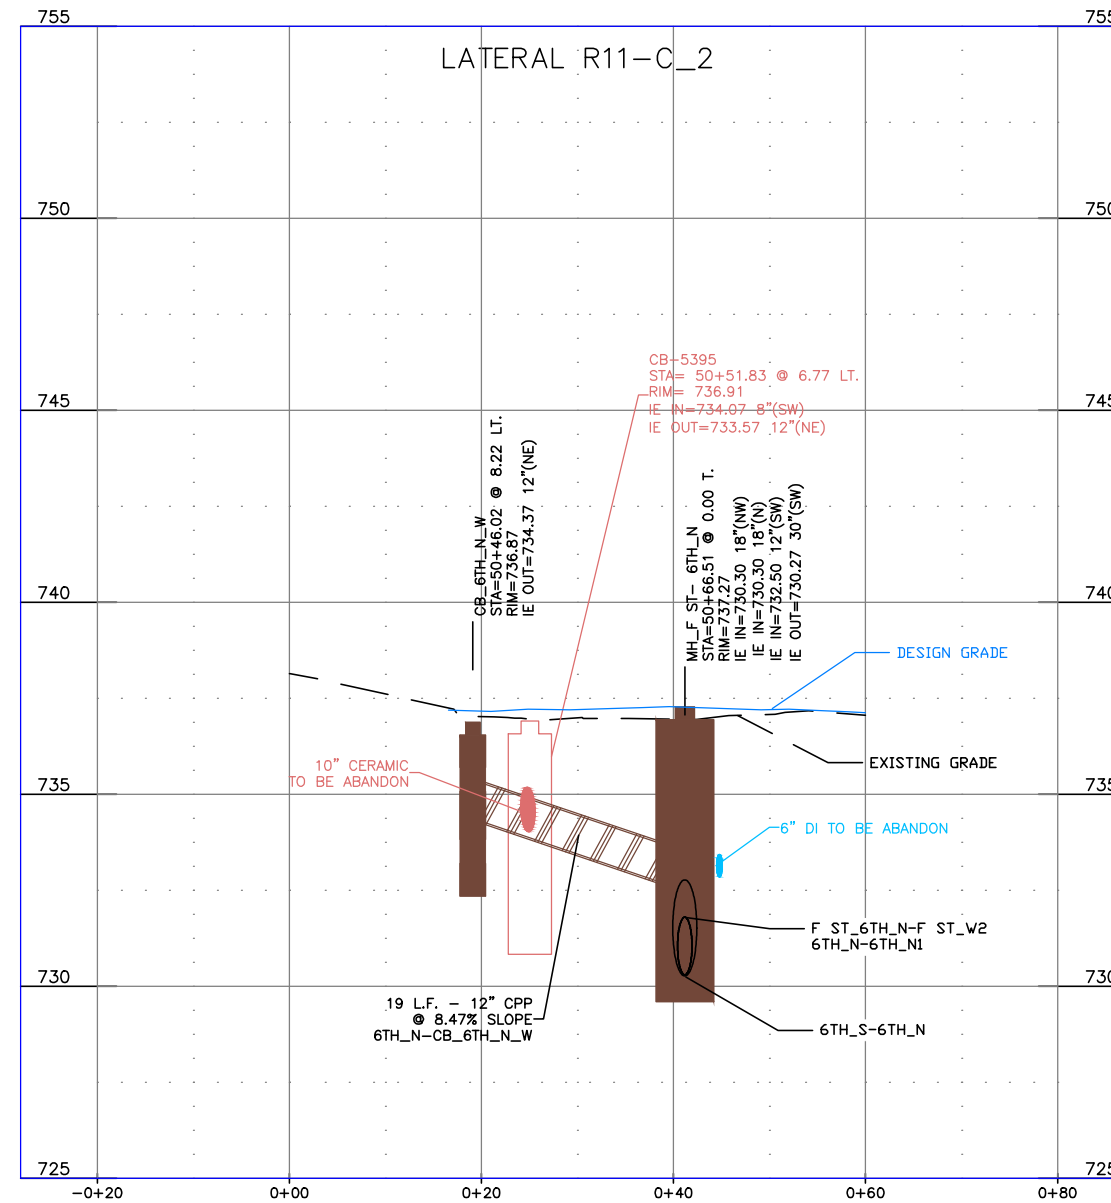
755
755
LATERAL R11-C_2

750
750

745
745

740
740

735
735

730
730

725
725

CB-5395
STA= 50+51.83 @ 6.77 LT.
RIM= 736.91
IE IN=734.07 8"(SW)
IE OUT=733.57 12"(NE)

CB_6TH_N_W
STA=50+46.02 @ 8.22 LT.
RIM=736.87
IE OUT=734.37 12"(NE)

MH_F ST- 6TH_N
STA=50+66.51 @ 0.00 T.
RIM=737.27
IE IN=730.30 18"(NW)
IE IN=730.30 18"(N)
IE IN=732.50 12"(SW)
IE OUT=730.27 30"(SW)

DESIGN GRADE

EXISTING GRADE

10" CERAMIC
TO BE ABANDON

6" DI TO BE ABANDON

F ST_6TH_N-F ST_W2
6TH_N-6TH_N1

19 L.F. - 12" CPP
@ 8.47% SLOPE
6TH_N-CB_6TH_N_W

6TH_S-6TH_N

−0+20
0+00
0+20
0+40
0+60
0+80